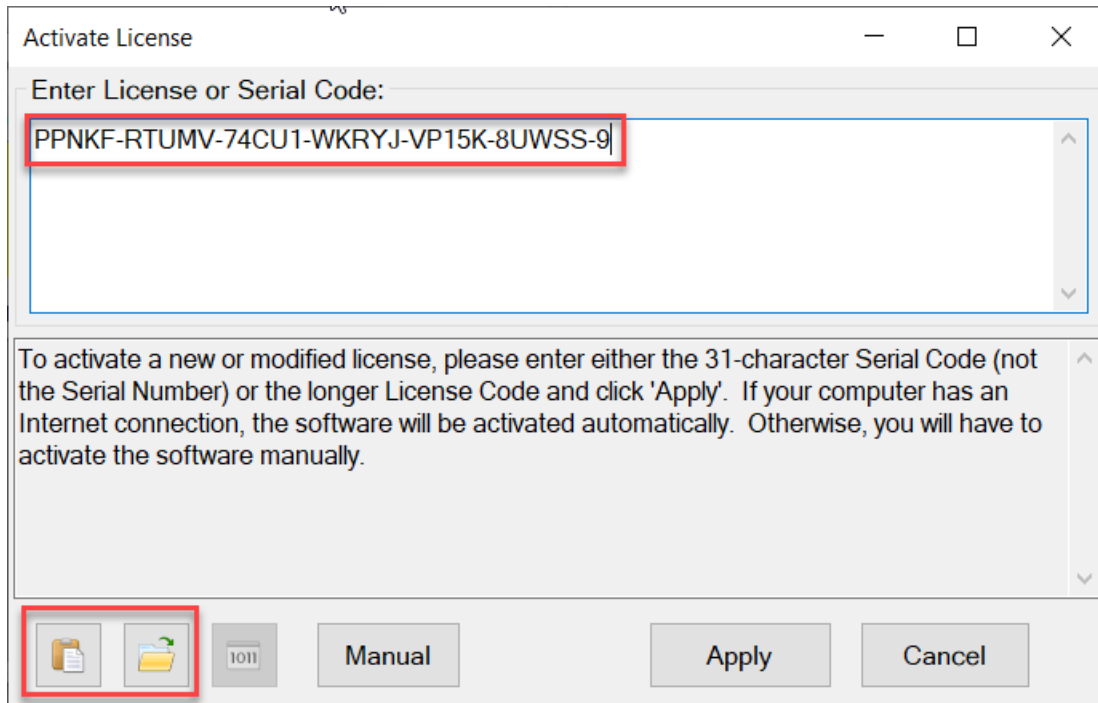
Activate License

Enter License or Serial Code:

PPNKF-RTUMV-74CU1-WKRYJ-VP15K-8UWSS-9

To activate a new or modified license, please enter either the 31-character Serial Code (not the Serial Number) or the longer License Code and click 'Apply'. If your computer has an Internet connection, the software will be activated automatically. Otherwise, you will have to activate the software manually.

1011

Manual

Apply

Cancel